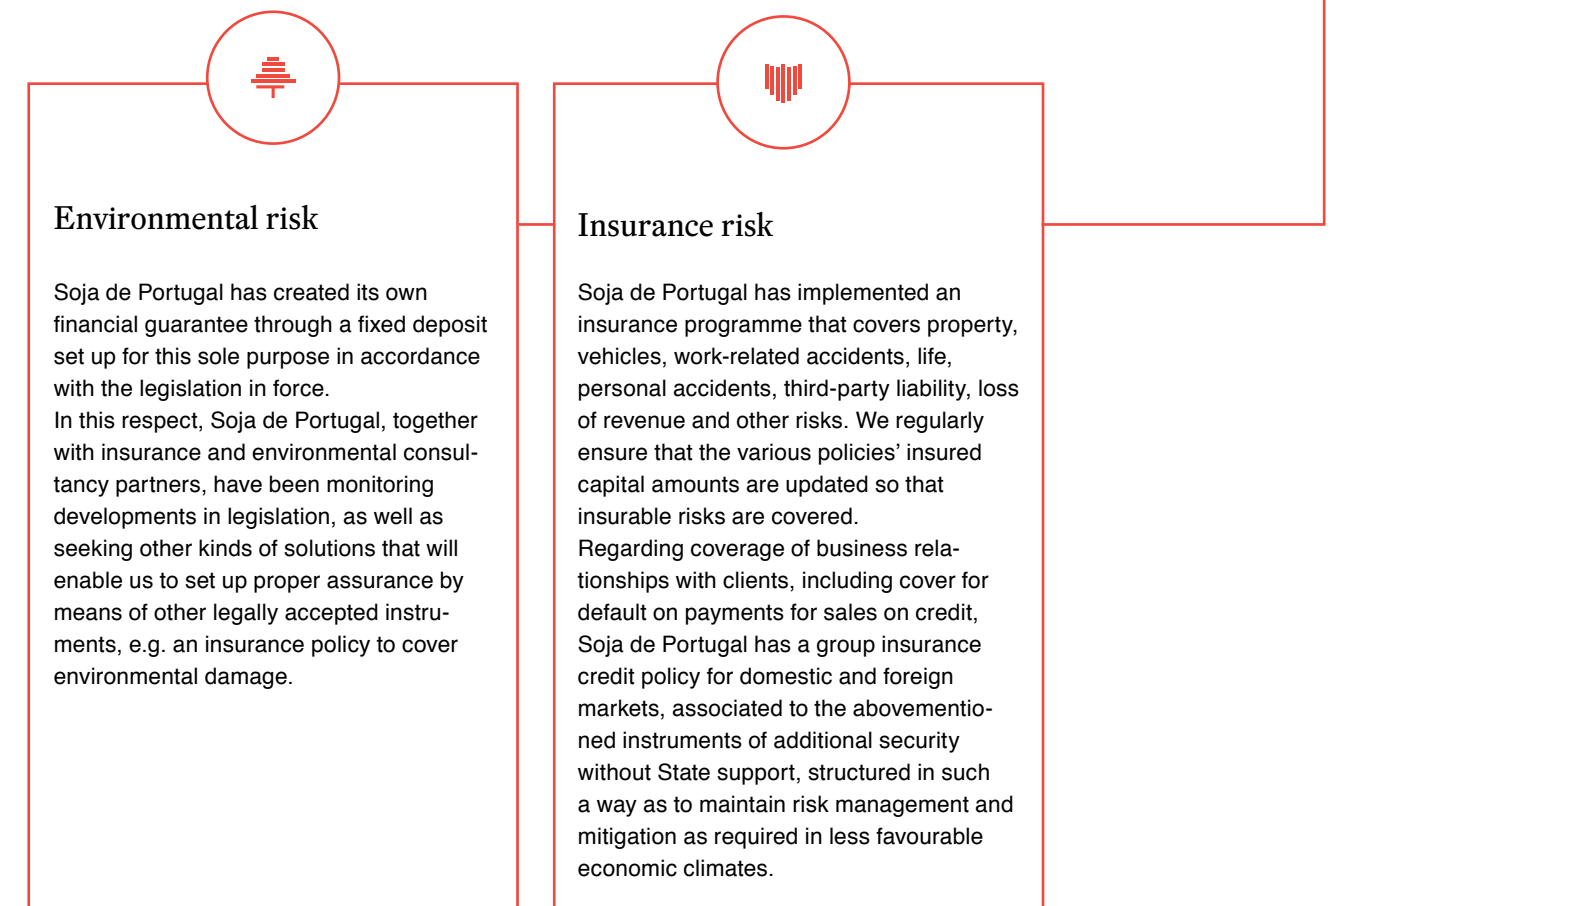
Environmental risk

Soja de Portugal has created its own financial guarantee through a fixed deposit set up for this sole purpose in accordance with the legislation in force.
In this respect, Soja de Portugal, together with insurance and environmental consultancy partners, have been monitoring developments in legislation, as well as seeking other kinds of solutions that will enable us to set up proper assurance by means of other legally accepted instruments, e.g. an insurance policy to cover environmental damage.

Insurance risk

Soja de Portugal has implemented an insurance programme that covers property, vehicles, work-related accidents, life, personal accidents, third-party liability, loss of revenue and other risks. We regularly ensure that the various policies' insured capital amounts are updated so that insurable risks are covered.
Regarding coverage of business relationships with clients, including cover for default on payments for sales on credit, Soja de Portugal has a group insurance credit policy for domestic and foreign markets, associated to the abovementioned instruments of additional security without State support, structured in such a way as to maintain risk management and mitigation as required in less favourable economic climates.